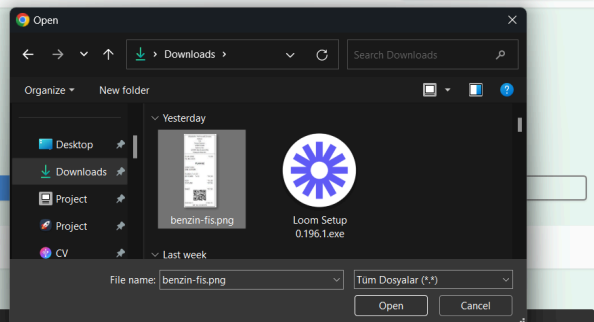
Open

Downloads

Search Downloads

Organize

New folder

Yesterday

Desktop

Downloads

Project

Project

CV

benzin-fis.png

Loom Setup 0.196.1.exe

Last week

File name: benzin-fis.png

Tüm Dosyalar (*.*)

Open

Cancel